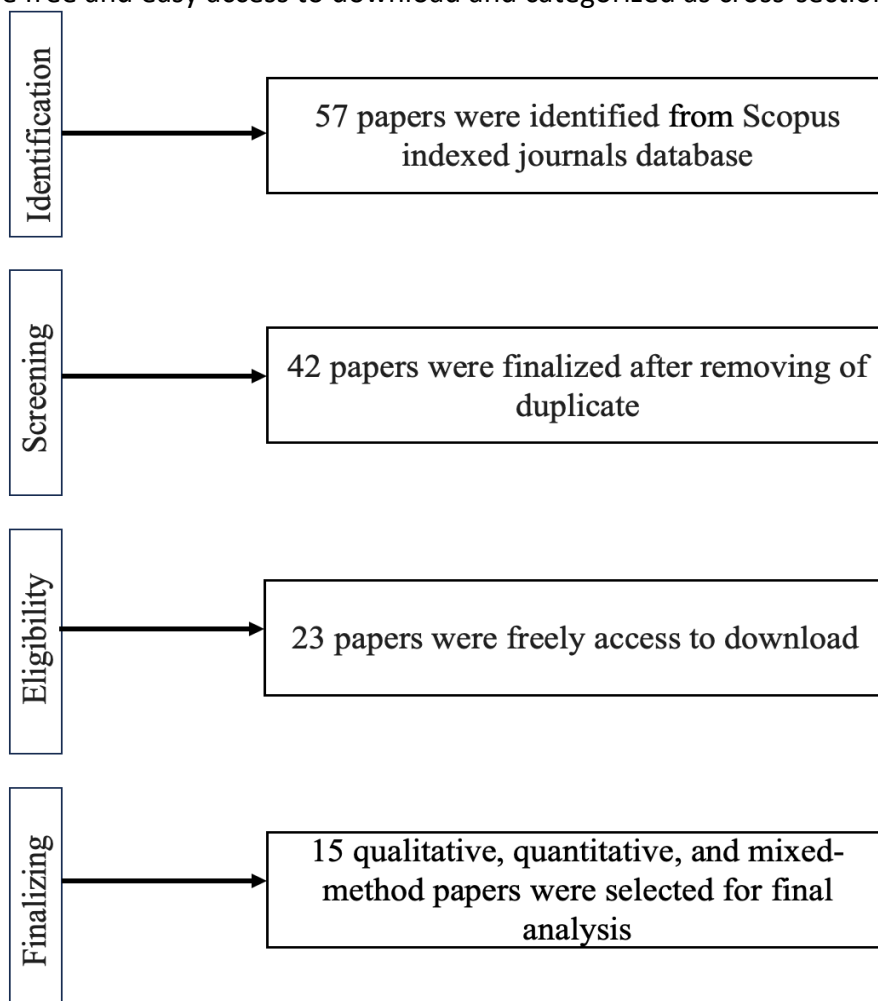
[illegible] free and easy access to download and categorized as cross-sectio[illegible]

Identification

57 papers were identified from Scopus indexed journals database

Screening

42 papers were finalized after removing of duplicate

Eligibility

23 papers were freely access to download

Finalizing

15 qualitative, quantitative, and mixed-method papers were selected for final analysis